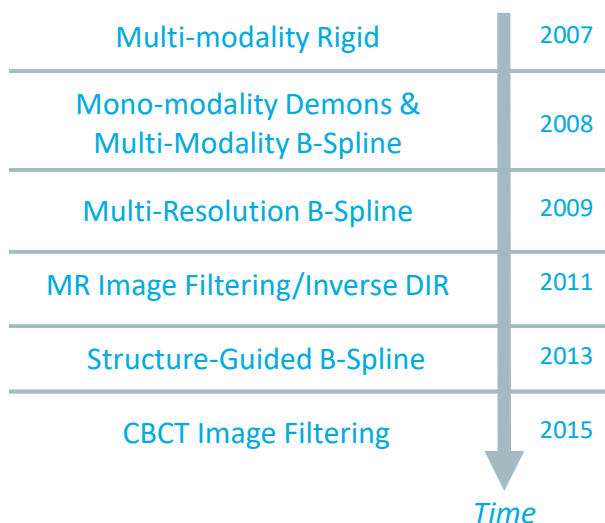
| | |
|---|---|
| Multi-modality Rigid | 2007 |
| Mono-modality Demons & Multi-Modality B-Spline | 2008 |
| Multi-Resolution B-Spline | 2009 |
| MR Image Filtering/Inverse DIR | 2011 |
| Structure-Guided B-Spline | 2013 |
| CBCT Image Filtering | 2015 |

Time